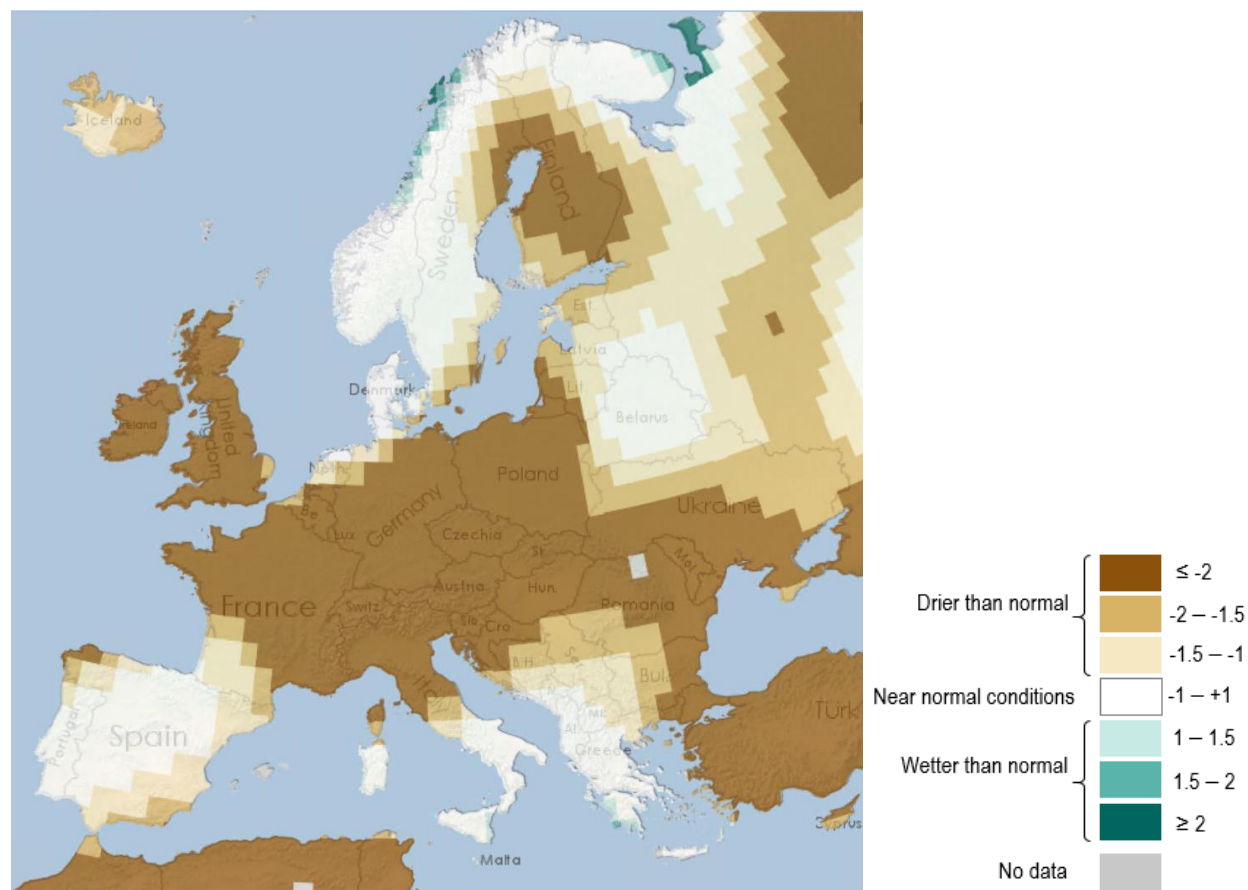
Iceland

Finland

Sweden

No

Est

Latvia

Lit

Belarus

Denmark

United Kingdom

Ireland

Neth

Be

Lux

Germany

Poland

Czechia

Ukraine

Sl

Mol

Hun

Austria

Switz

France

Romania

Slo

Cro

B-H

S

Bul

Mo

Al

Greece

Ita

Spain

Portugal

Turk

Cyprus

Malta

Drier than normal

≤ -2

-2 – -1.5

-1.5 – -1

Near normal conditions

-1 – +1

Wetter than normal

1 – 1.5

1.5 – 2

≥ 2

No data